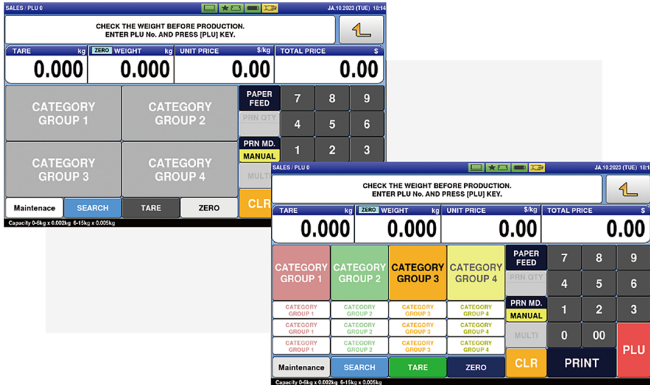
SALES / PLU 0
JA.10.2023 (TUE) 10:14

CHECK THE WEIGHT BEFORE PRODUCTION.
ENTER PLU No. AND PRESS [PLU] KEY.

| TARE kg | ZERO WEIGHT kg | UNIT PRICE $/kg | TOTAL PRICE $ |
|---|---|---|---|
| 0.000 | 0.000 | 0.00 | 0.00 |

CATEGORY GROUP 1
CATEGORY GROUP 2
CATEGORY GROUP 3
CATEGORY GROUP 4

PAPER FEED
PRN QTY
PRN MD.
MANUAL
MULTI
7 8 9
4 5 6
1 2 3
CLR

Maintenance
SEARCH
TARE
ZERO

Capacity 0-6kg x 0.002kg 6-15kg x 0.005kg

SALES / PLU 0
JA.10.2023 (TUE) 10:1

CHECK THE WEIGHT BEFORE PRODUCTION.
ENTER PLU No. AND PRESS [PLU] KEY.

| TARE kg | ZERO WEIGHT kg | UNIT PRICE $/kg | TOTAL PRICE $ |
|---|---|---|---|
| 0.000 | 0.000 | 0.00 | 0.00 |

CATEGORY GROUP 1
CATEGORY GROUP 2
CATEGORY GROUP 3
CATEGORY GROUP 4

| CATEGORY GROUP 1 | CATEGORY GROUP 2 | CATEGORY GROUP 3 | CATEGORY GROUP 4 |
|---|---|---|---|
| CATEGORY GROUP 1 | CATEGORY GROUP 2 | CATEGORY GROUP 3 | CATEGORY GROUP 4 |
| CATEGORY GROUP 1 | CATEGORY GROUP 2 | CATEGORY GROUP 3 | CATEGORY GROUP 4 |
| CATEGORY GROUP 1 | CATEGORY GROUP 2 | CATEGORY GROUP 3 | CATEGORY GROUP 4 |

PAPER FEED
PRN QTY
PRN MD.
MANUAL
MULTI
CLR
7 8 9
4 5 6
1 2 3
0 00
PRINT
PLU

Maintenance
SEARCH
TARE
ZERO

Capacity 0-6kg x 0.002kg 6-15kg x 0.005kg